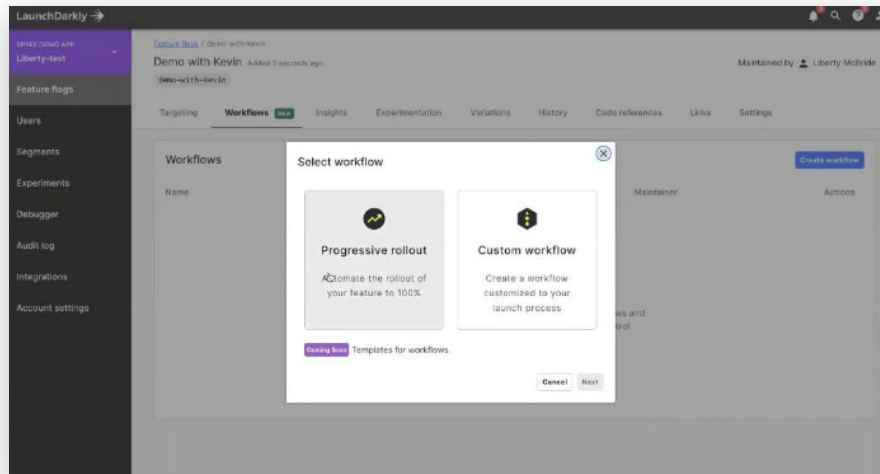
LaunchDarkly

SPIKE DEMO APP
Liberty-test

Feature flags
Users
Segments
Experiments
Debugger
Audit log
Integrations
Account settings

Feature flags / demo-with-kevin
Demo with Kevin Added 3 seconds ago
demo-with-kevin

Maintained by Liberty McBride

Targeting Workflows New Insights Experimentation Variations History Code references Links Settings

Workflows
Create workflow
Name Maintainer Actions

ws and
ol

Select workflow

Progressive rollout
Automate the rollout of your feature to 100%

Custom workflow
Create a workflow customized to your launch process

Coming Soon Templates for workflows.

Cancel Next